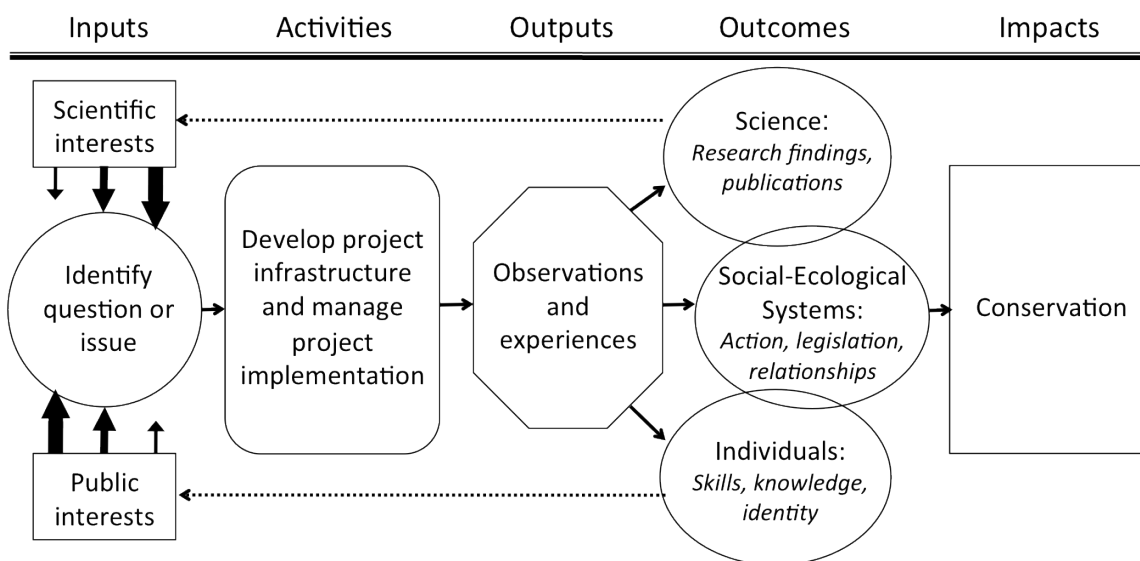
Inputs
Activities
Outputs
Outcomes
Impacts

Scientific interests

Identify question or issue

Public interests

Develop project infrastructure and manage project implementation

Observations and experiences

Science:
*Research findings, publications*

Social-Ecological Systems:
*Action, legislation, relationships*

Individuals:
*Skills, knowledge, identity*

Conservation